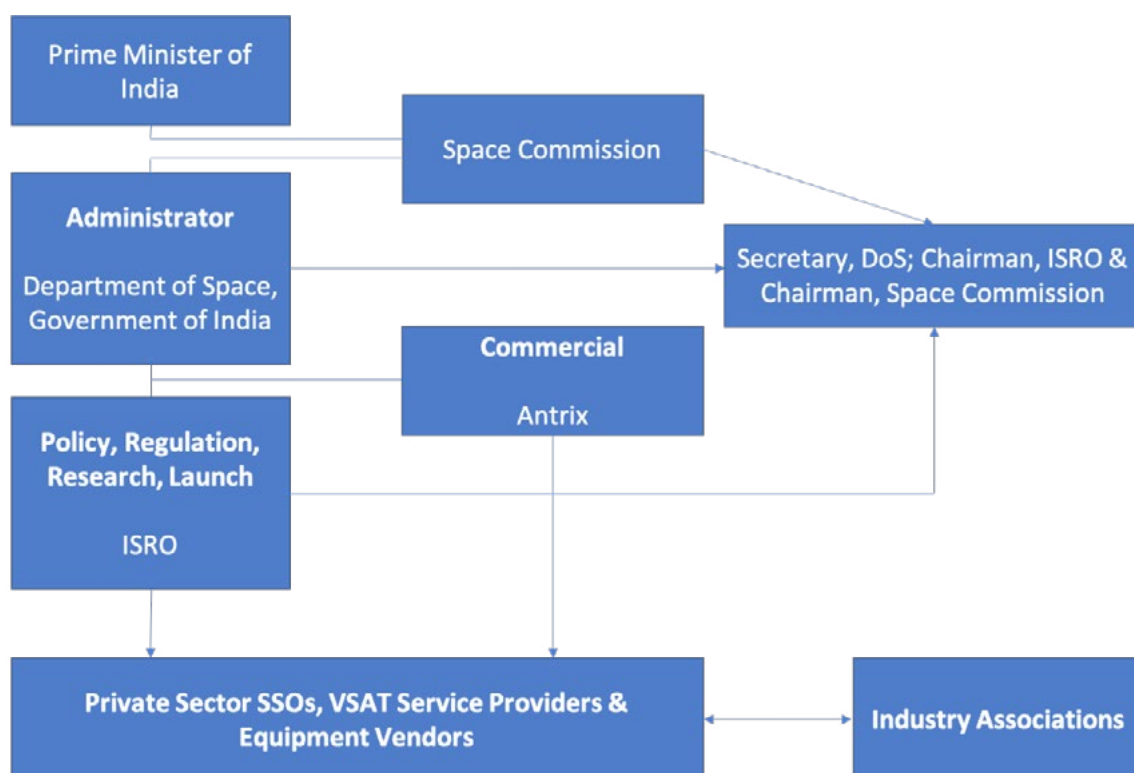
Prime Minister of India

Space Commission

Administrator

Department of Space, Government of India

Secretary, DoS; Chairman, ISRO & Chairman, Space Commission

Commercial

Antrix

Policy, Regulation, Research, Launch

ISRO

Private Sector SSOs, VSAT Service Providers & Equipment Vendors

Industry Associations